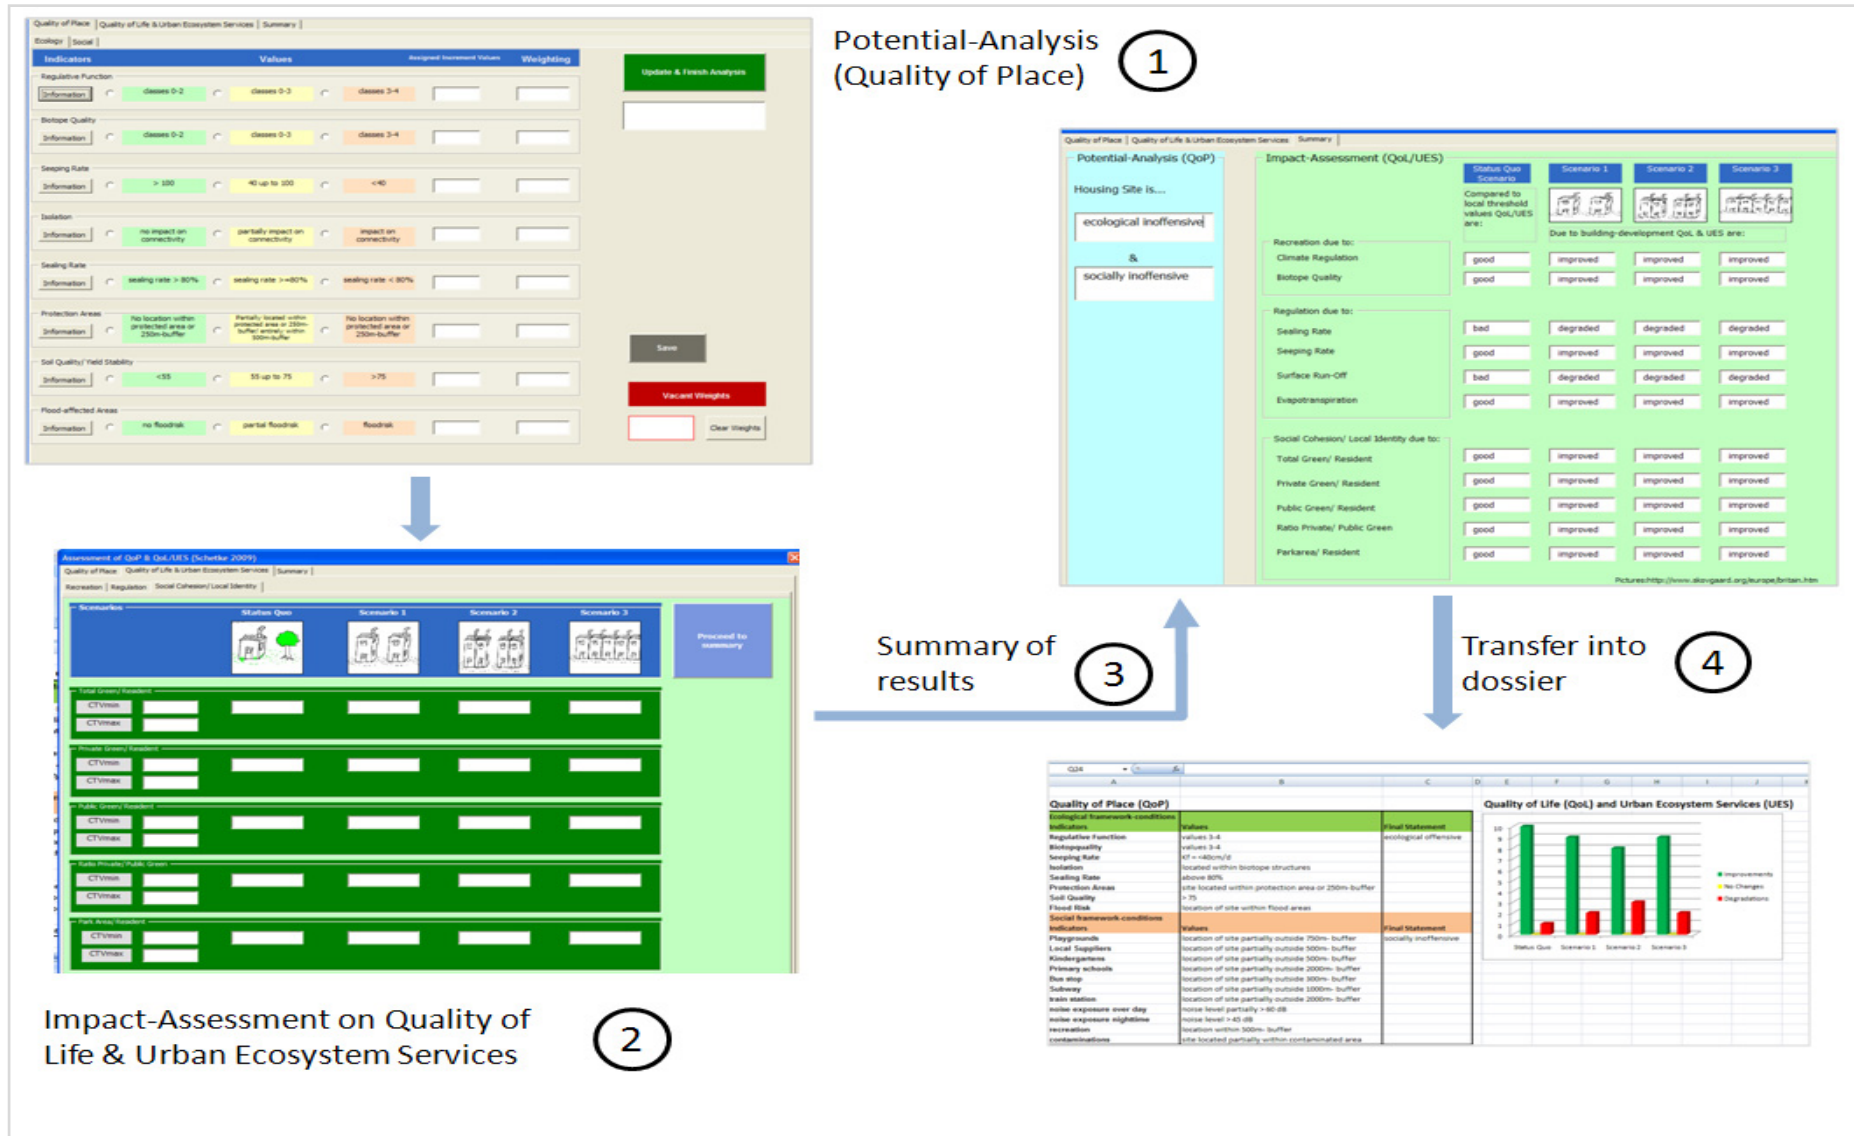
Quality of Place | Quality of Life & Urban Ecosystem Services | Summary |
Ecology | Social |
Indicators Values Assigned Increment Values Weighting
Update & Finish Analysis
Regulative Function
Information classes 0-2 classes 0-3 classes 3-4
Biotope Quality
Information classes 0-2 classes 0-3 classes 3-4
Seeping Rate
Information > 100 40 up to 100 <40
Isolation
Information no impact on connectivity partially impact on connectivity impact on connectivity
Sealing Rate
Information sealing rate > 80% sealing rate >=80% sealing rate < 80%
Protection Areas
Information No location within protected area or 250m-buffer Partially located within protected area or 250m-buffer/ entirely within 500m-buffer No location within protected area or 250m-buffer
Save
Soil Quality/ Yield Stability
Information <55 55 up to 75 >75
Vacant Weights
Flood-affected Areas
Information no floodrisk partial floodrisk floodrisk
Clear Weights

Potential-Analysis (Quality of Place) 1

Quality of Place | Quality of Life & Urban Ecosystem Services | Summary |
Potential-Analysis (QoP)
Housing Site is...
ecological inoffensive
&
socially inoffensive
Impact-Assessment (QoL/UES)
Status Quo Scenario Scenario 1 Scenario 2 Scenario 3
Compared to local threshold values QoL/UES are:
Due to building-development QoL & UES are:
Recreation due to:
Climate Regulation good improved improved improved
Biotope Quality good improved improved improved
Regulation due to:
Sealing Rate bad degraded degraded degraded
Seeping Rate good improved improved improved
Surface Run-Off bad degraded degraded degraded
Evapotranspiration good improved improved improved
Social Cohesion/ Local Identity due to:
Total Green/ Resident good improved improved improved
Private Green/ Resident good improved improved improved
Public Green/ Resident good improved improved improved
Ratio Private/ Public Green good improved improved improved
Parkarea/ Resident good improved improved improved
Pictures:http://www.skovgaard.org/europe/britain.htm

Assessment of QoP & QoL/UES (Schetke 2009)
Quality of Place | Quality of Life & Urban Ecosystem Services | Summary |
Recreation | Regulation | Social Cohesion/Local Identity |
Scenarios Status Quo Scenario 1 Scenario 2 Scenario 3
Proceed to summary
Total Green/ Resident
CTVmin
CTVmax
Private Green/ Resident
CTVmin
CTVmax
Public Green/ Resident
CTVmin
CTVmax
Ratio Private/ Public Green
CTVmin
CTVmax
Park Area/ Resident
CTVmin
CTVmax

Summary of results 3

Transfer into dossier 4

Impact-Assessment on Quality of Life & Urban Ecosystem Services 2

Quality of Place (QoP)
Ecological framework-conditions
| Indicators | Values | Final Statement |
|---|---|---|
| Regulative Function | values 3-4 | ecological offensive |
| Biotopquality | values 3-4 | |
| Seeping Rate | Kf = <40cm/d | |
| Isolation | located within biotope structures | |
| Sealing Rate | above 80% | |
| Protection Areas | site located within protection area or 250m-buffer | |
| Soil Quality | > 75 | |
| Flood Risk | location of site within flood areas | |
Social framework-conditions
| Indicators | Values | Final Statement |
|---|---|---|
| Playgrounds | location of site partially outside 750m- buffer | socially inoffensive |
| Local Suppliers | location of site partially outside 500m- buffer | |
| Kindergartens | location of site partially outside 500m- buffer | |
| Primary schools | location of site partially outside 2000m- buffer | |
| Bus stop | location of site partially outside 300m- buffer | |
| Subway | location of site partially outside 1000m- buffer | |
| train station | location of site partially outside 2000m- buffer | |
| noise exposure over day | noise level partially >60 dB | |
| noise exposure nighttime | noise level > 45 dB | |
| recreation | location within 500m- buffer | |
| contaminations | site located partially within contaminated area | |

Quality of Life (QoL) and Urban Ecosystem Services (UES)
Improvements
No Changes
Degradations
Status Quo Scenario 1 Scenario 2 Scenario 3